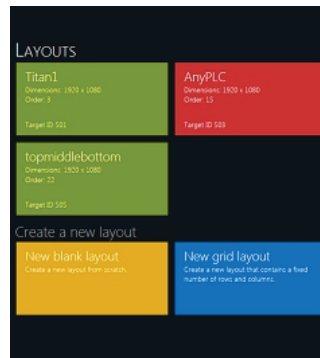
LAYOUTS

Titan1
Dimensions: 1920 x 1080
Order: 3
Target ID 501

AnyPLC
Dimensions: 1920 x 1080
Order: 15
Target ID 503

topmiddlebottom
Dimensions: 1920 x 1080
Order: 22
Target ID 505

Create a new layout

New blank layout
Create a new layout from scratch.

New grid layout
Create a new layout that contains a fixed number of rows and columns.